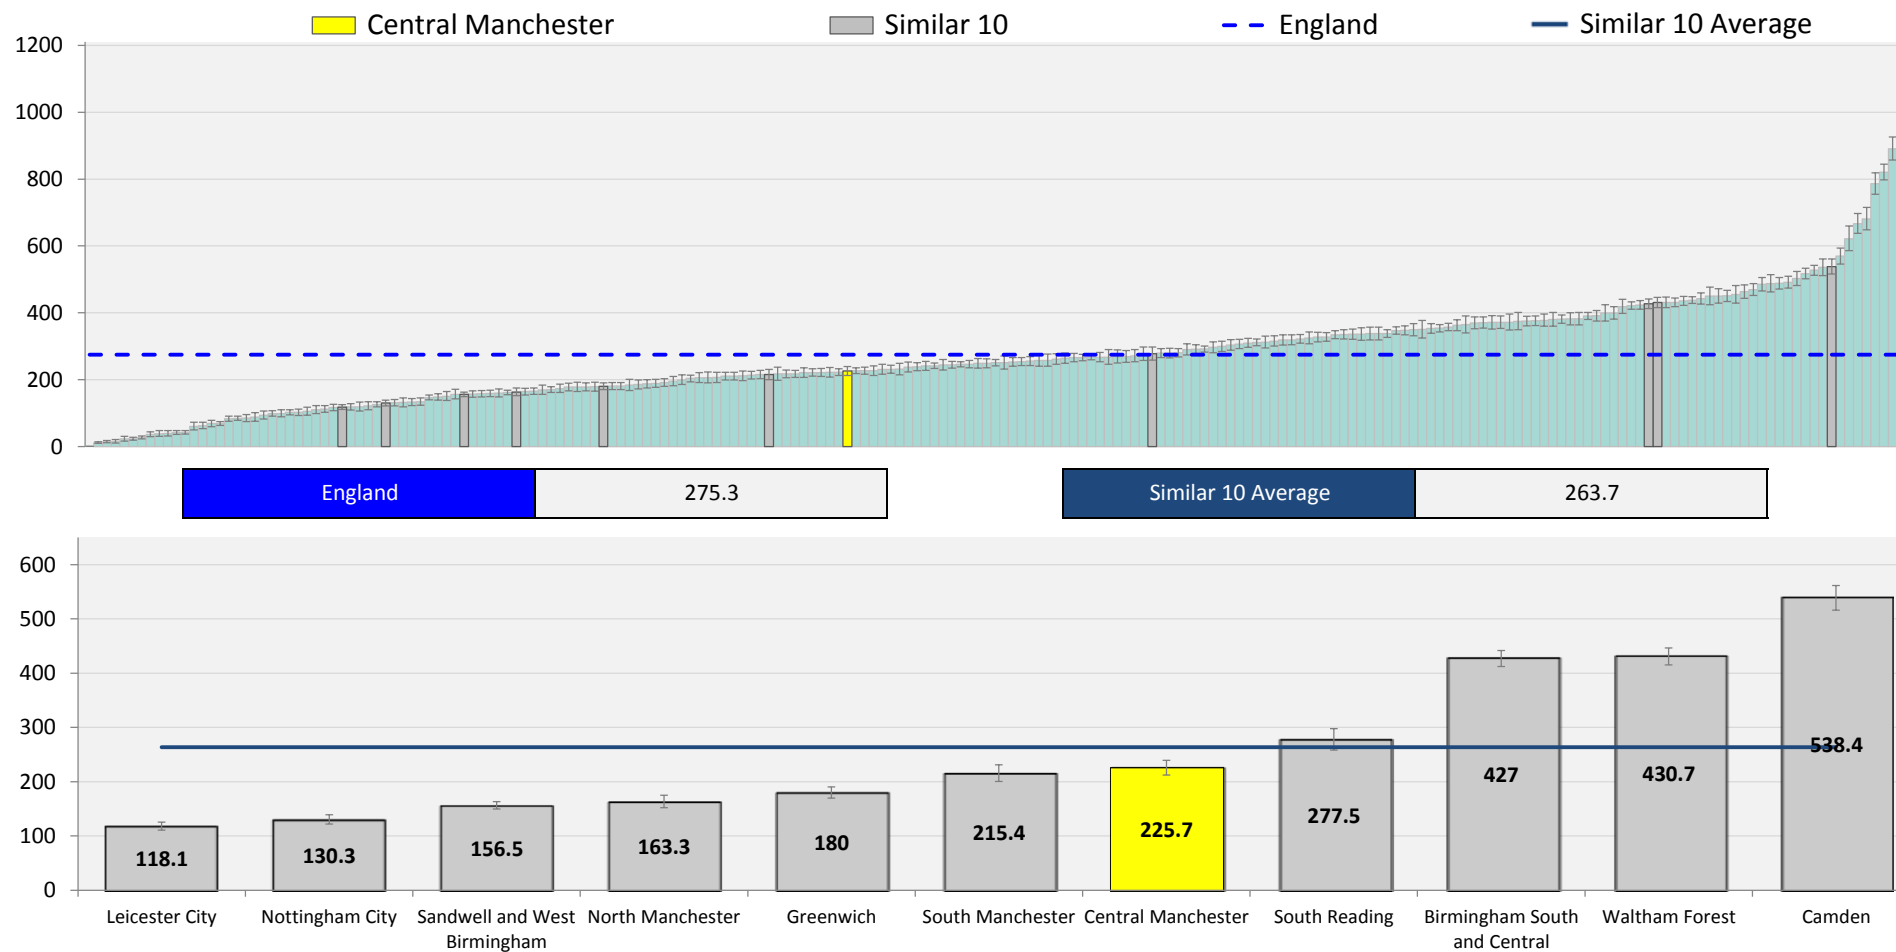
Central Manchester
Similar 10
England
Similar 10 Average

1200
1000
800
600
400
200
0

| England | 275.3 |
|---|---|

| Similar 10 Average | 263.7 |
|---|---|

600
500
400
300
200
100
0

118.1
130.3
156.5
163.3
180
215.4
225.7
277.5
427
430.7
538.4

Leicester City
Nottingham City
Sandwell and West Birmingham
North Manchester
Greenwich
South Manchester
Central Manchester
South Reading
Birmingham South and Central
Waltham Forest
Camden